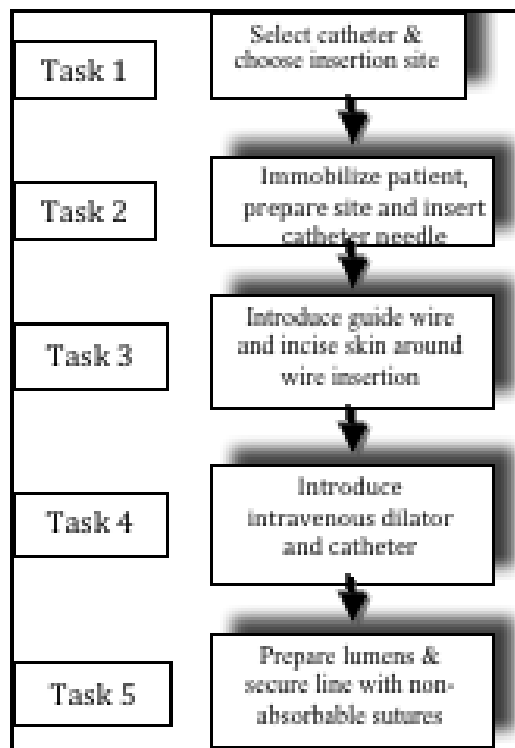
Task 1

Select catheter & choose insertion site

Task 2

Immobilize patient, prepare site and insert catheter needle

Task 3

Introduce guide wire and incise skin around wire insertion

Task 4

Introduce intravenous dilator and catheter

Task 5

Prepare lumens & secure line with non-absorbable sutures